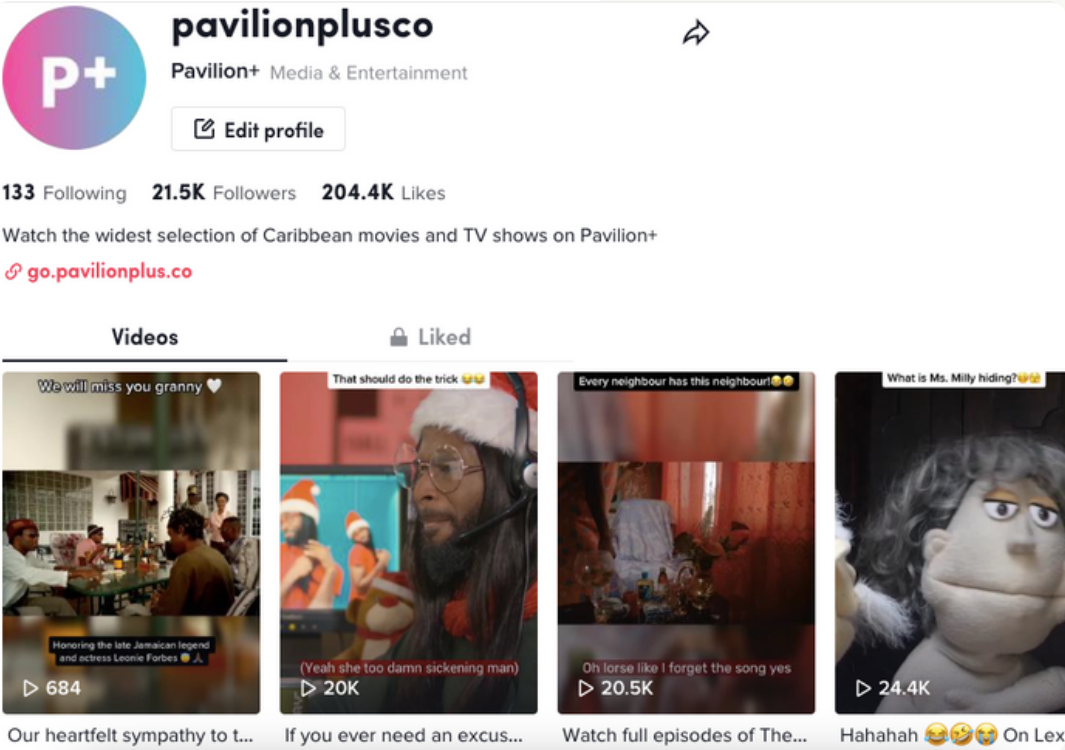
P+

pavilionplusco

Pavilion+ Media & Entertainment

Edit profile

133 Following 21.5K Followers 204.4K Likes

Watch the widest selection of Caribbean movies and TV shows on Pavilion+

go.pavilionplus.co

Videos Liked

We will miss you granny 🤍

Honoring the late Jamaican legend and actress Leonie Forbes 😢🙏

684

Our heartfelt sympathy to t...

That should do the trick 😂😂

(Yeah she too damn sickening man)

20K

If you ever need an excus...

Every neighbour has this neighbour!😂😂

Oh lorse like I forget the song yes

20.5K

Watch full episodes of The...

What is Ms. Milly hiding?😂😂

24.4K

Hahahah 😂🤣😭 On Lex